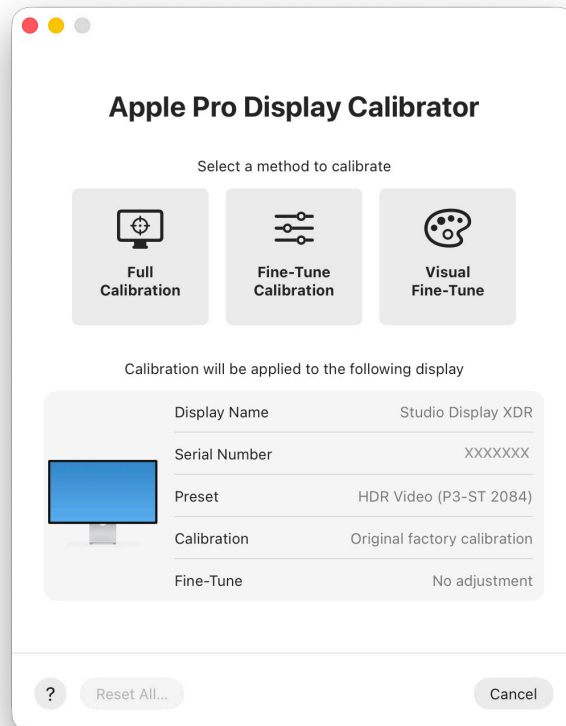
Apple Pro Display Calibrator

Select a method to calibrate

Full Calibration

Fine-Tune Calibration

Visual Fine-Tune

Calibration will be applied to the following display

| | |
|---|---|
| Display Name | Studio Display XDR |
| Serial Number | XXXXXXX |
| Preset | HDR Video (P3-ST 2084) |
| Calibration | Original factory calibration |
| Fine-Tune | No adjustment |

?

Reset All...

Cancel